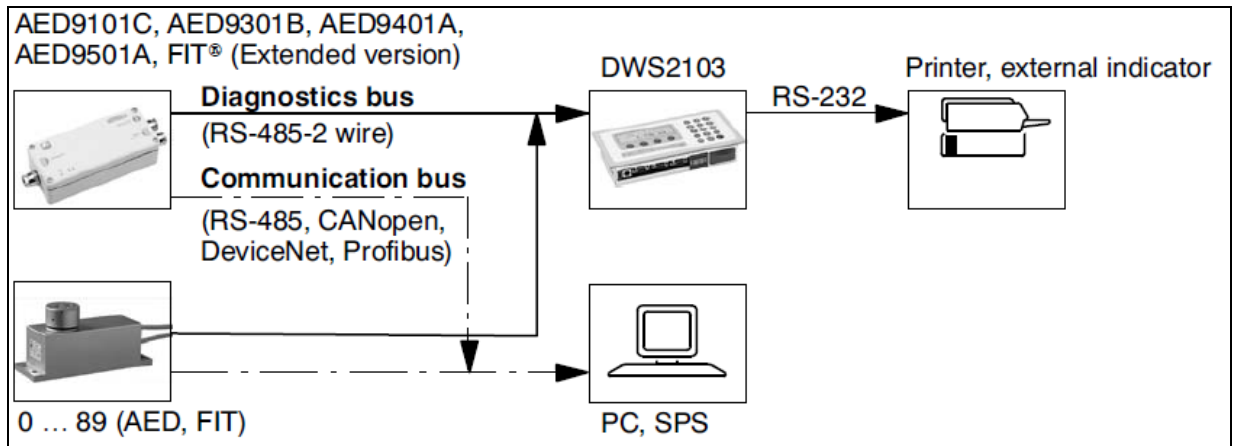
AED9101C, AED9301B, AED9401A, AED9501A, FIT® (Extended version)

DWS2103

Printer, external indicator

Diagnostics bus

(RS-485-2 wire)

RS-232

Communication bus

(RS-485, CANopen, DeviceNet, Profibus)

0 … 89 (AED, FIT)

PC, SPS